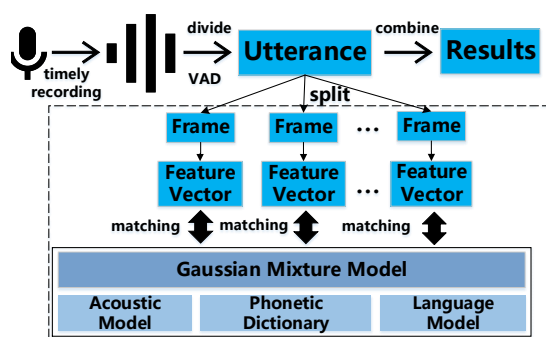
timely recording

divide

VAD

Utterance

combine

Results

split

Frame

Frame

…

Frame

Feature Vector

Feature Vector

…

Feature Vector

matching

matching

matching

Gaussian Mixture Model

Acoustic Model

Phonetic Dictionary

Language Model